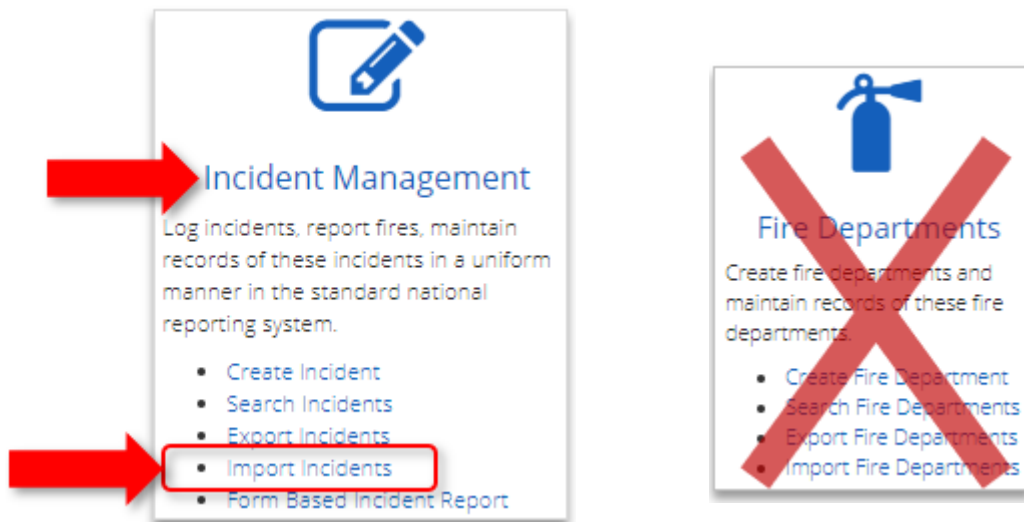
Incident Management

Log incidents, report fires, maintain records of these incidents in a uniform manner in the standard national reporting system.

- Create Incident
- Search Incidents
- Export Incidents
- Import Incidents
- Form Based Incident Report

Fire Departments

Create fire departments and maintain records of these fire departments.

- Create Fire Department
- Search Fire Departments
- Export Fire Departments
- Import Fire Departments